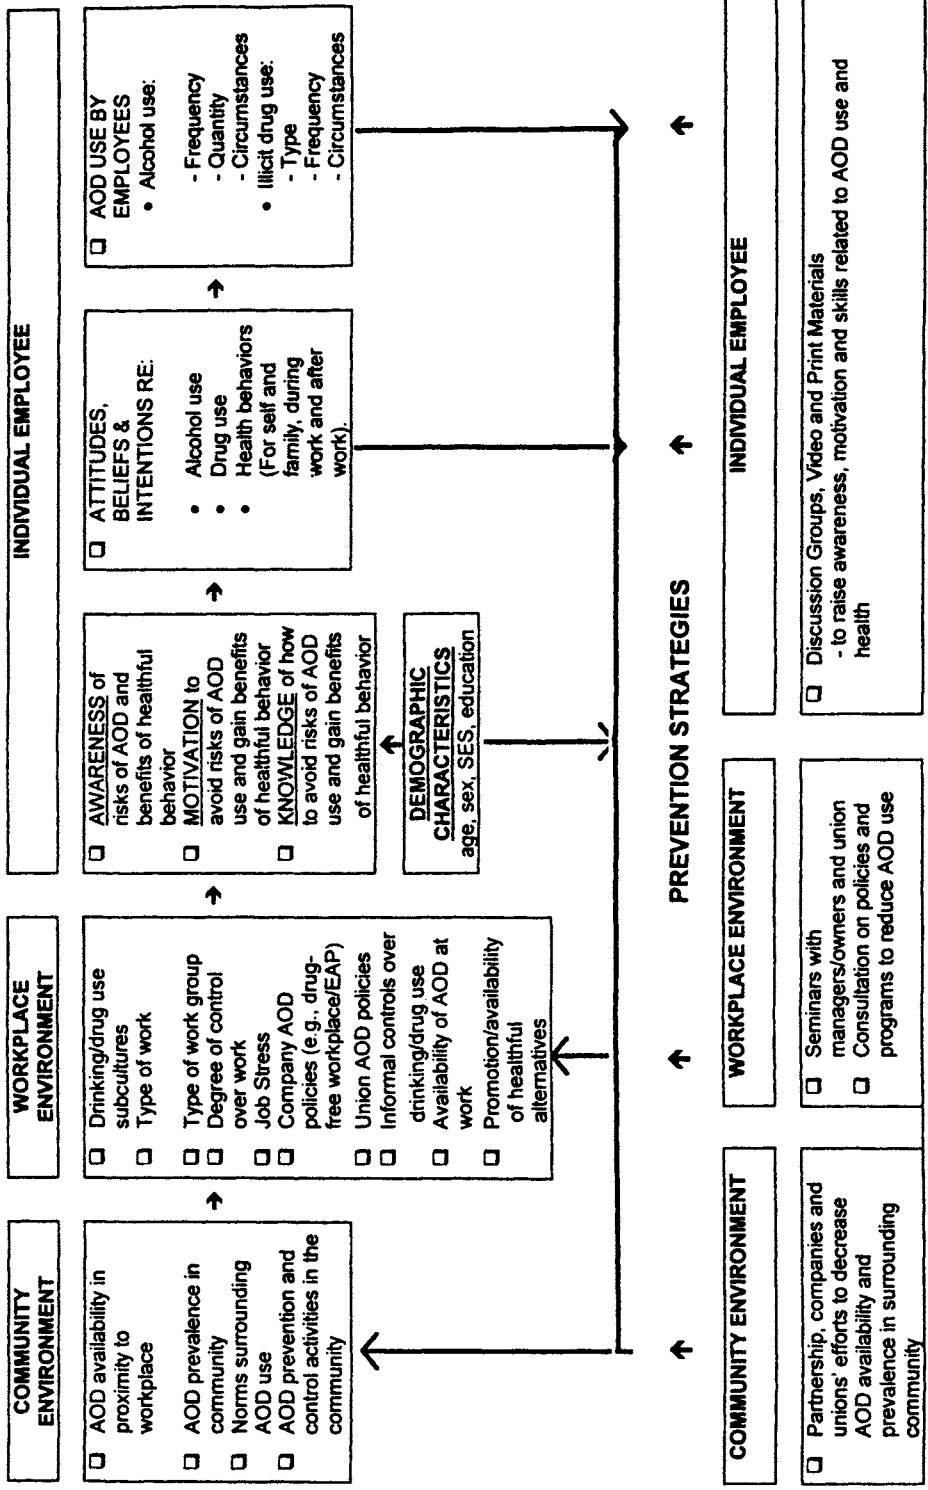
COMMUNITY ENVIRONMENT

AOD availability in proximity to workplace

AOD prevalence in community

Norms surrounding AOD use

AOD prevention and control activities in the community

WORKPLACE ENVIRONMENT

Drinking/drug use subcultures

Type of work

Type of work group

Degree of control over work

Job Stress

Company AOD policies (e.g., drug-free workplace/EAP)

Union AOD policies

Informal controls over drinking/drug use

Availability of AOD at work

Promotion/availability of healthful alternatives

INDIVIDUAL EMPLOYEE

AWARENESS of risks of AOD and benefits of healthful behavior

MOTIVATION to avoid risks of AOD use and gain benefits of healthful behavior

KNOWLEDGE of how to avoid risks of AOD use and gain benefits of healthful behavior

DEMOGRAPHIC CHARACTERISTICS age, sex, SES, education

ATTITUDES, BELIEFS & INTENTIONS RE:

• Alcohol use
• Drug use
• Health behaviors (For self and family, during work and after work).

AOD USE BY EMPLOYEES

• Alcohol use:
- Frequency
- Quantity
- Circumstances

• Illicit drug use:
- Type
- Frequency
- Circumstances

PREVENTION STRATEGIES

COMMUNITY ENVIRONMENT

Partnership, companies and unions' efforts to decrease AOD availability and prevalence in surrounding community

WORKPLACE ENVIRONMENT

Seminars with managers/owners and union

Consultation on policies and programs to reduce AOD use

INDIVIDUAL EMPLOYEE

Discussion Groups, Video and Print Materials
- to raise awareness, motivation and skills related to AOD use and health